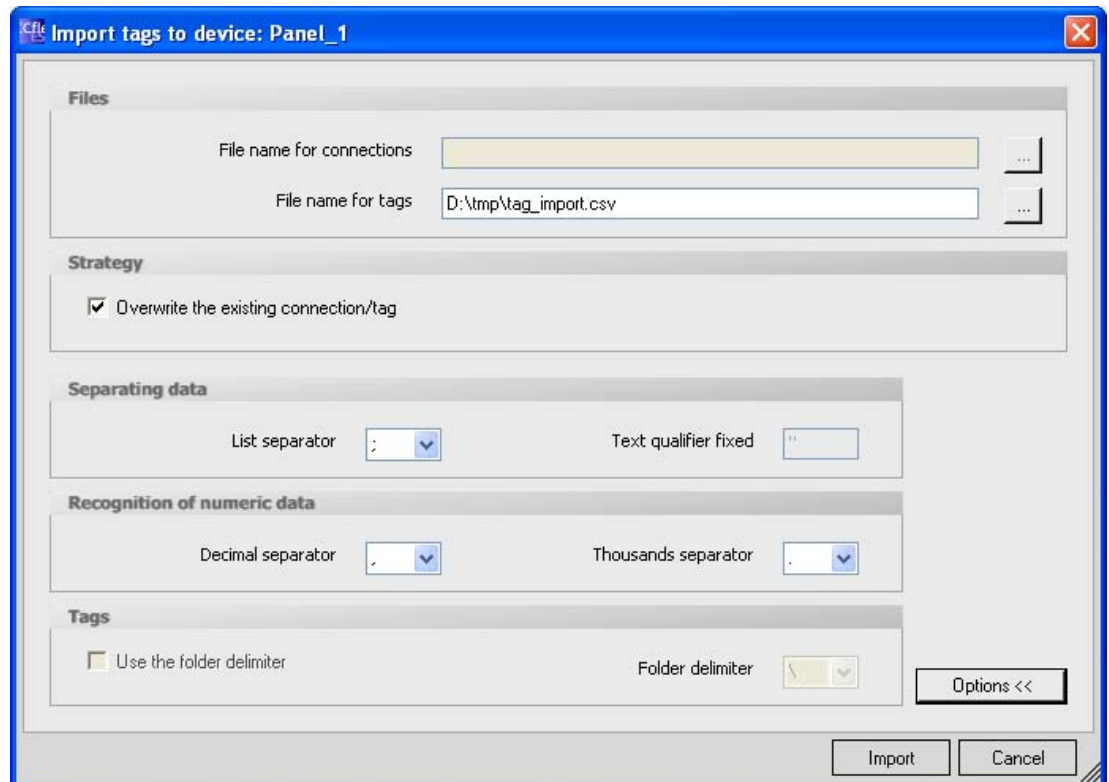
Import tags to device: Panel_1

Files

File name for connections

...

File name for tags

D:\tmp\tag_import.csv

...

Strategy

Overwrite the existing connection/tag

Separating data

List separator

;

Text qualifier fixed

"

Recognition of numeric data

Decimal separator

,

Thousands separator

.

Tags

Use the folder delimiter

Folder delimiter

\

Options <<

Import

Cancel